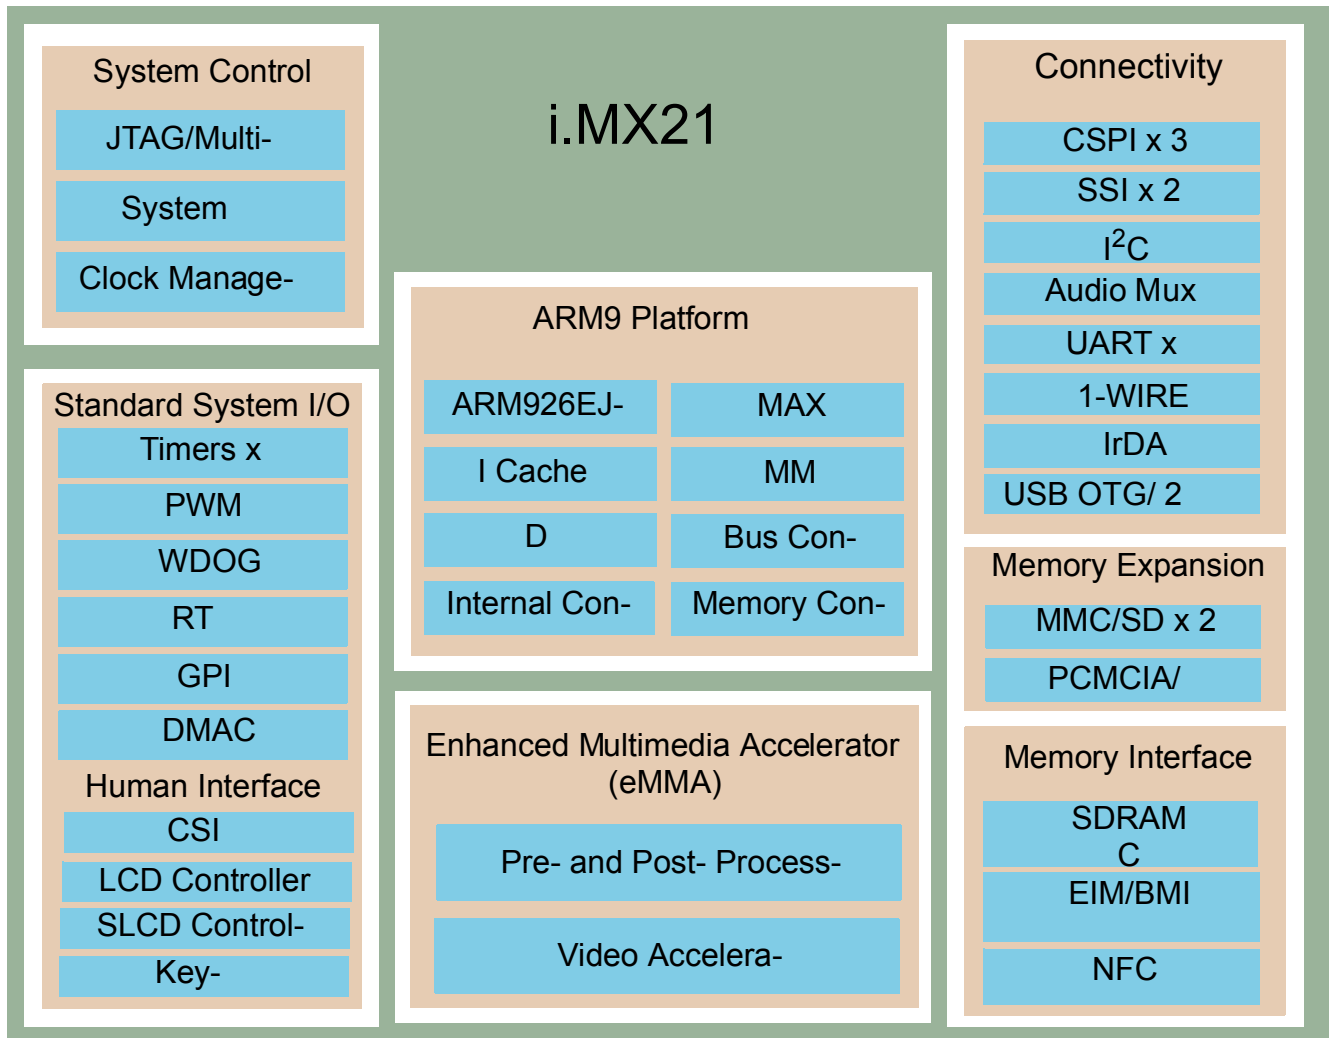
System Control
JTAG/Multi-
System
Clock Manage-

i.MX21

Connectivity
CSPI x 3
SSI x 2
$I^2C$
Audio Mux
UART x
1-WIRE
IrDA
USB OTG/ 2

Standard System I/O
Timers x
PWM
WDOG
RT
GPI
DMAC
Human Interface
CSI
LCD Controller
SLCD Control-
Key-

ARM9 Platform
ARM926EJ-
MAX
I Cache
MM
D
Bus Con-
Internal Con-
Memory Con-

Memory Expansion
MMC/SD x 2
PCMCIA/

Enhanced Multimedia Accelerator (eMMA)
Pre- and Post- Process-
Video Accelera-

Memory Interface
SDRAM C
EIM/BMI
NFC